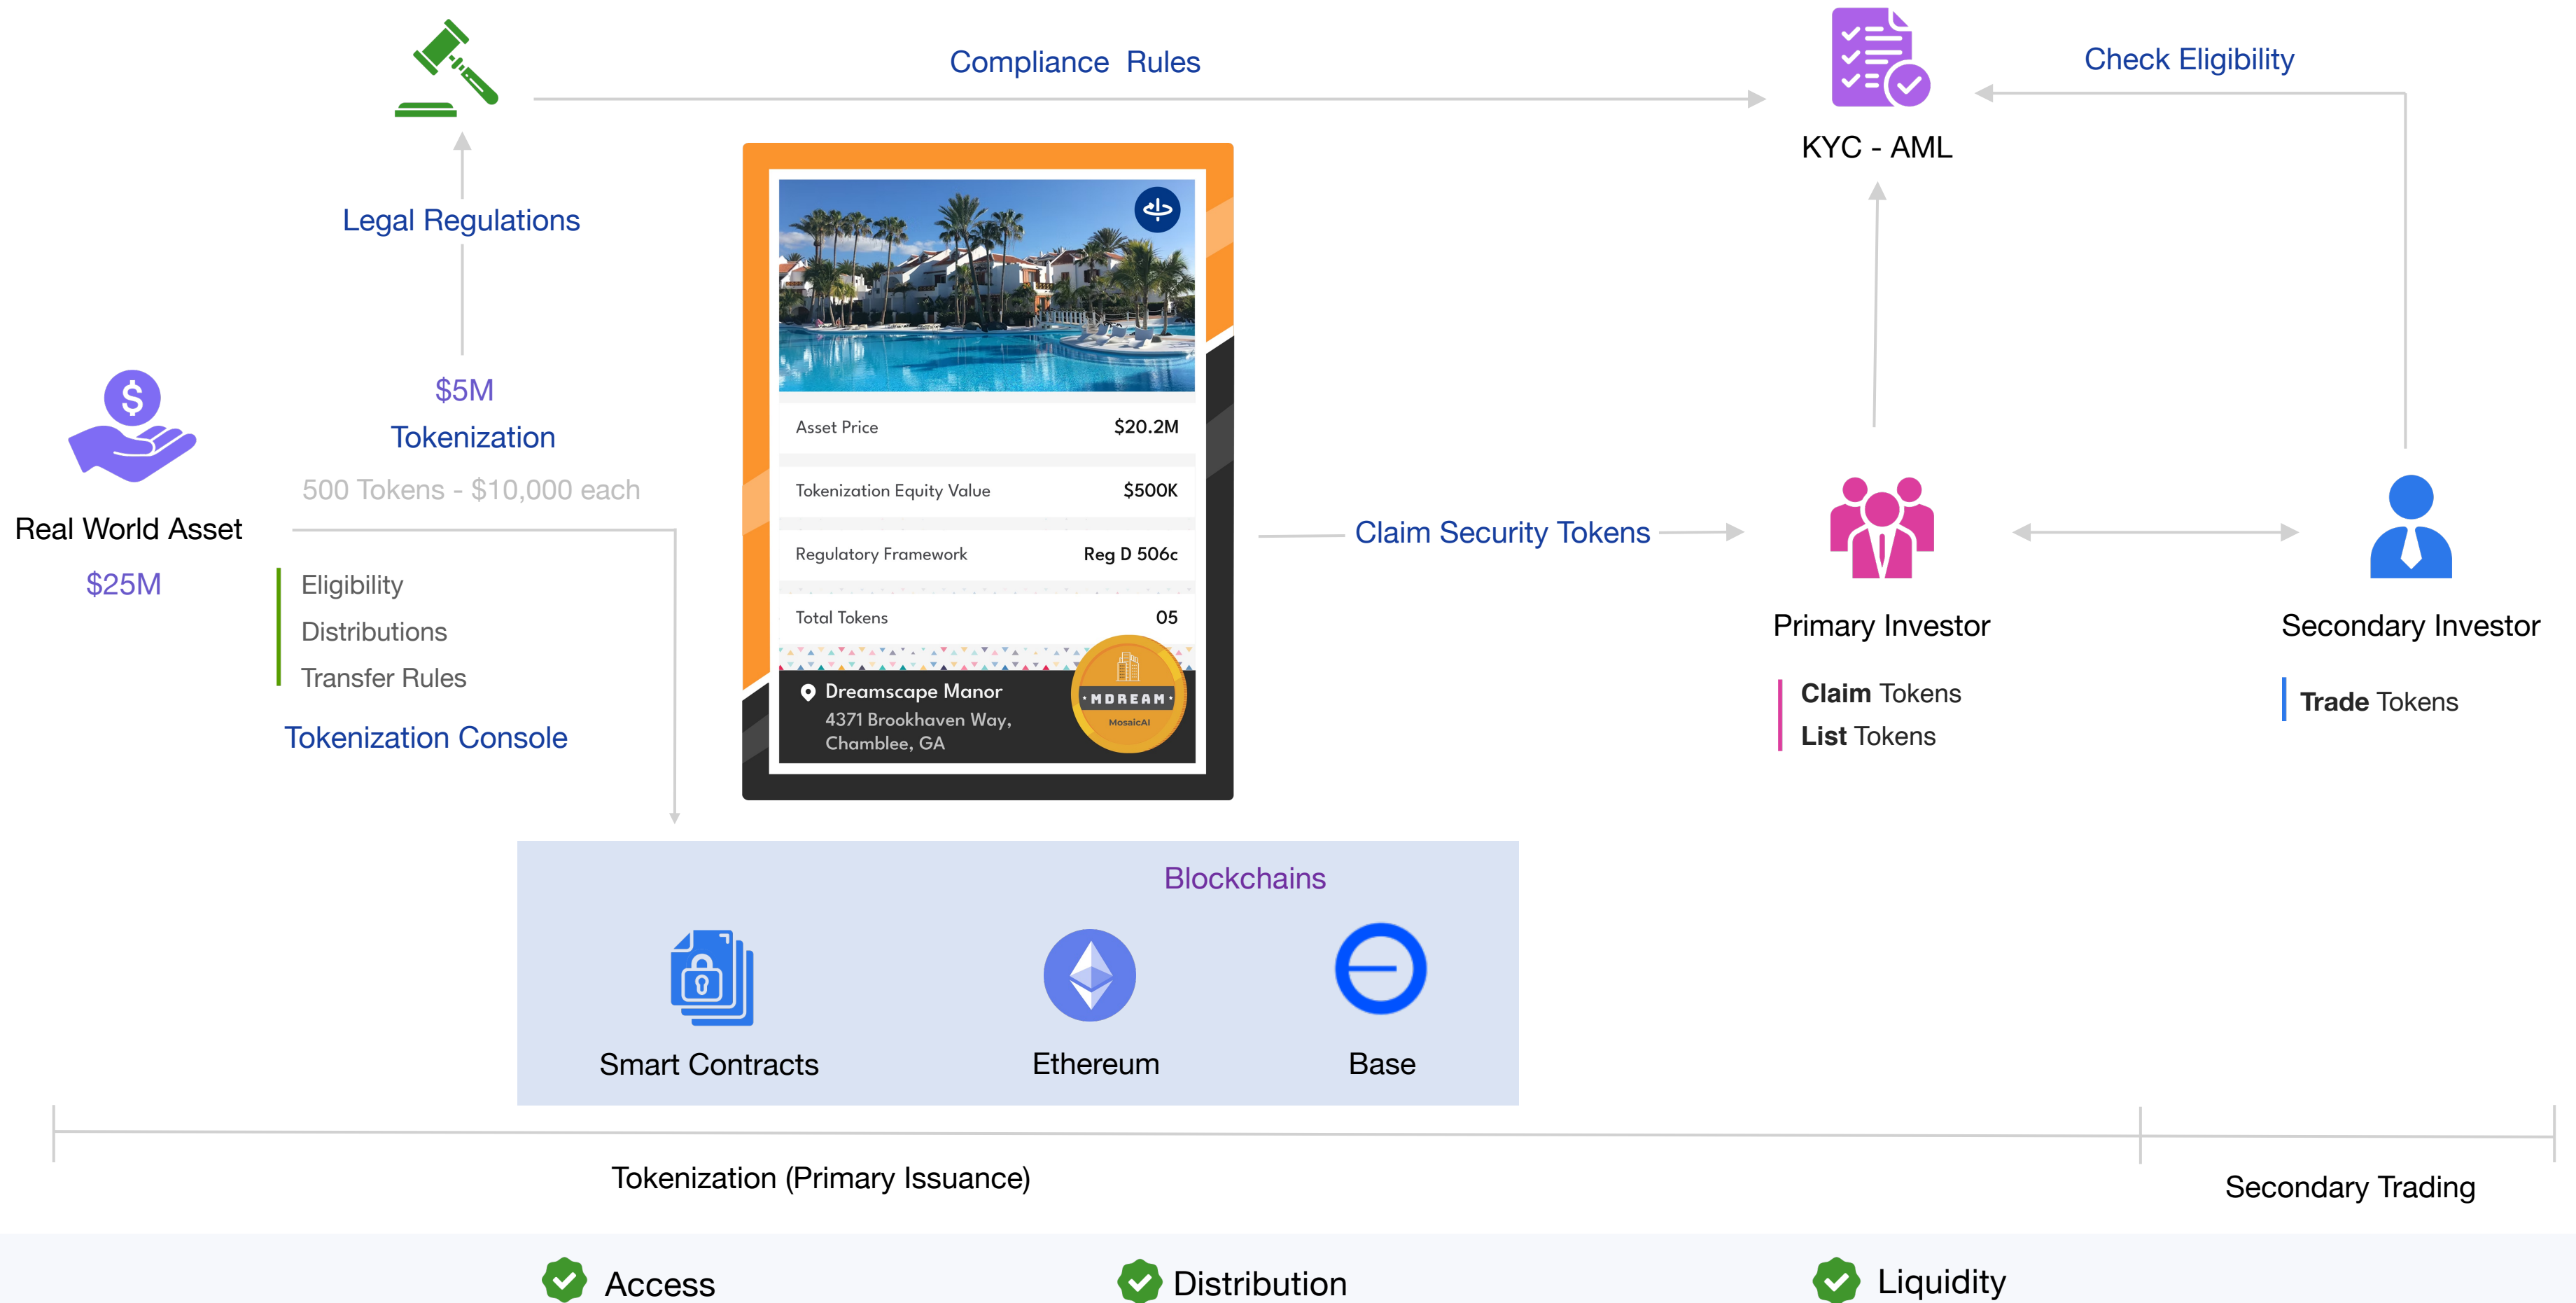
Compliance Rules

Check Eligibility

KYC - AML

Legal Regulations

$5M

Tokenization

500 Tokens - $10,000 each

Real World Asset

$25M

Eligibility
Distributions
Transfer Rules

Tokenization Console

Asset Price $20.2M

Tokenization Equity Value $500K

Regulatory Framework Reg D 506c

Total Tokens 05

Dreamscape Manor
4371 Brookhaven Way, Chamblee, GA

MDREAM
MosaicAI

Claim Security Tokens

Primary Investor

Claim Tokens
List Tokens

Secondary Investor

Trade Tokens

Blockchains

Smart Contracts

Ethereum

Base

Tokenization (Primary Issuance)

Secondary Trading

Access

Distribution

Liquidity